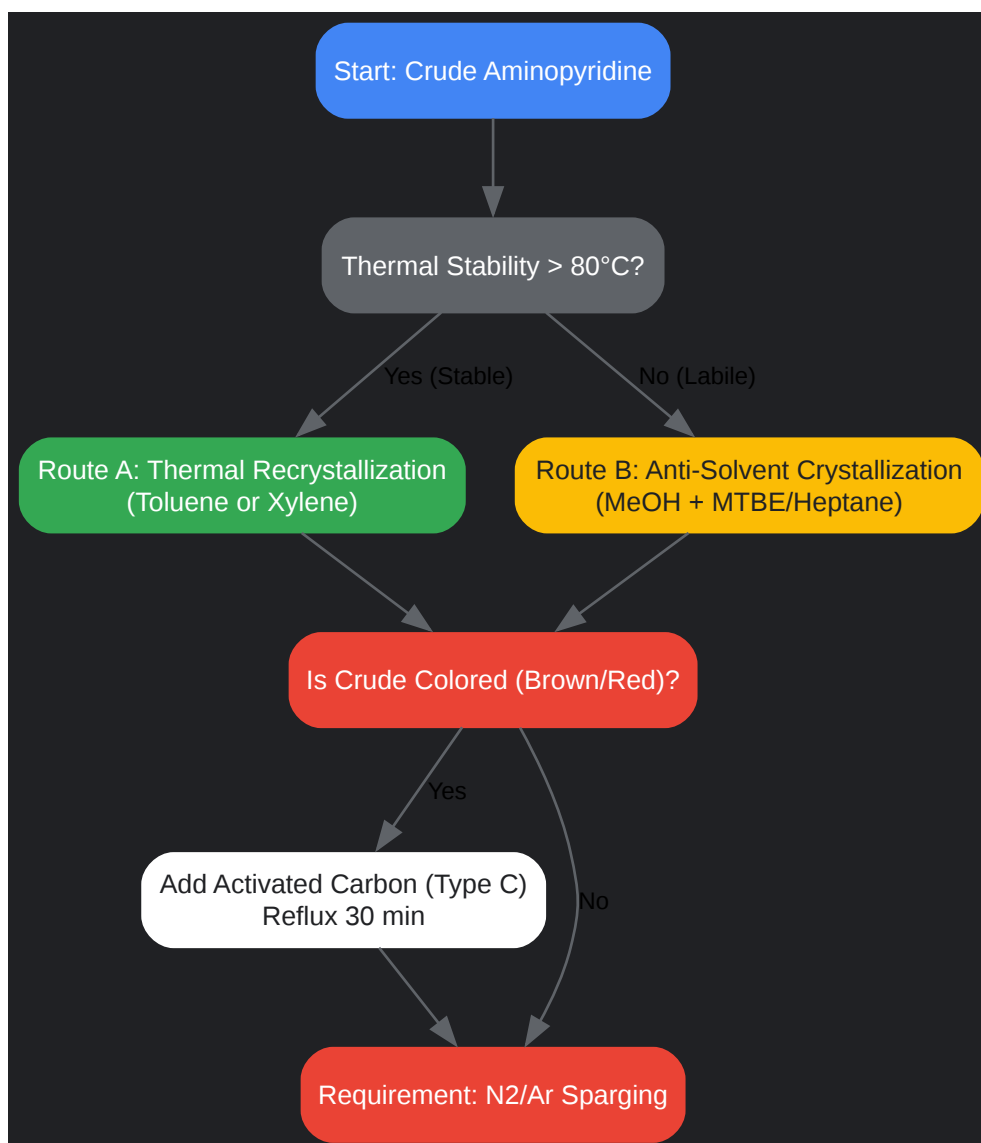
Start: Crude Aminopyridine

Thermal Stability > 80°C?

Yes (Stable)

No (Labile)

Route A: Thermal Recrystallization (Toluene or Xylene)

Route B: Anti-Solvent Crystallization (MeOH + MTBE/Heptane)

Is Crude Colored (Brown/Red)?

Yes

Add Activated Carbon (Type C) Reflux 30 min

No

Requirement: N2/Ar Sparging